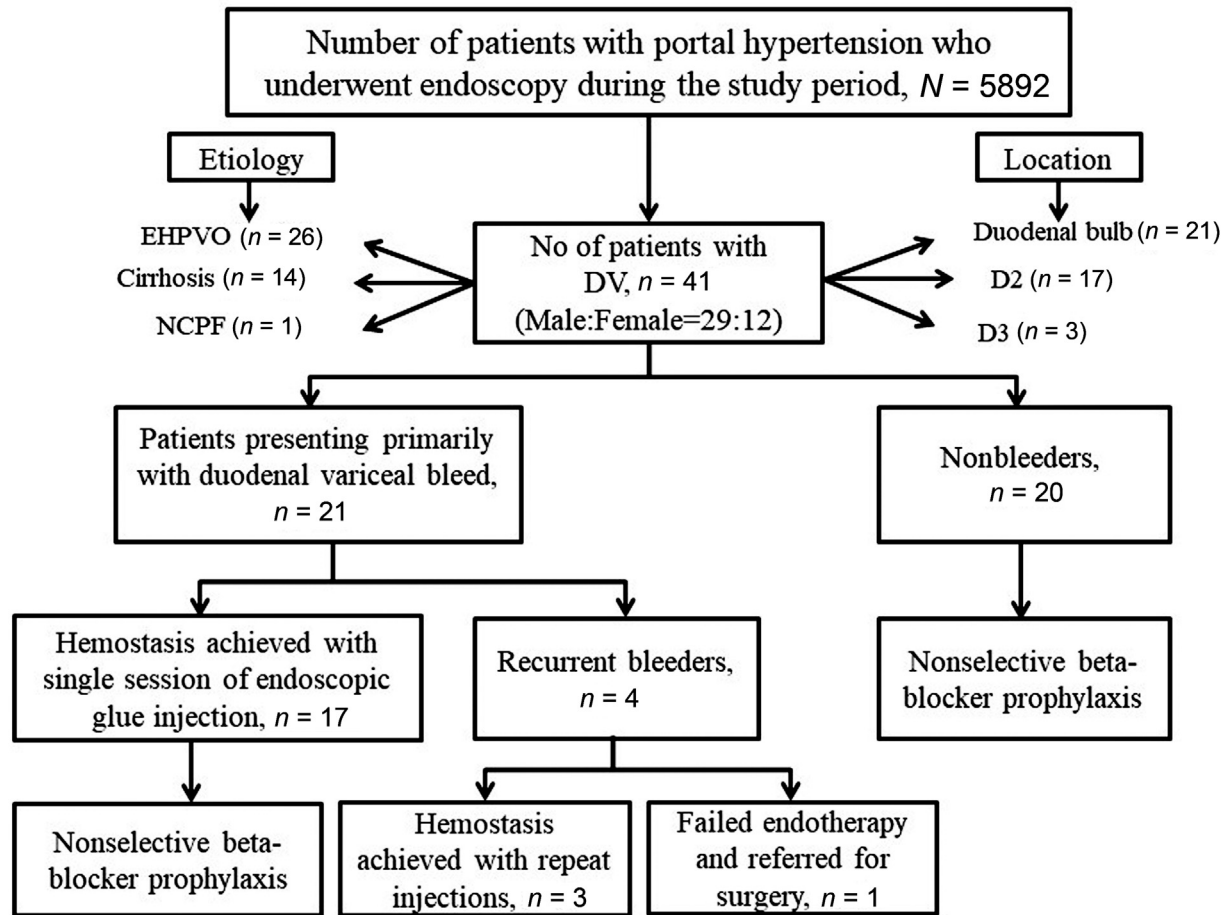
Number of patients with portal hypertension who underwent endoscopy during the study period, $N$ = 5892

Etiology

Location

EHPVO ($n$ = 26)

Cirrhosis ($n$ = 14)

NCPF ($n$ = 1)

No of patients with DV, $n$ = 41 (Male:Female=29:12)

Duodenal bulb ($n$ = 21)

D2 ($n$ = 17)

D3 ($n$ = 3)

Patients presenting primarily with duodenal variceal bleed, $n$ = 21

Nonbleeders, $n$ = 20

Hemostasis achieved with single session of endoscopic glue injection, $n$ = 17

Recurrent bleeders, $n$ = 4

Nonselective beta-blocker prophylaxis

Nonselective beta-blocker prophylaxis

Hemostasis achieved with repeat injections, $n$ = 3

Failed endotherapy and referred for surgery, $n$ = 1